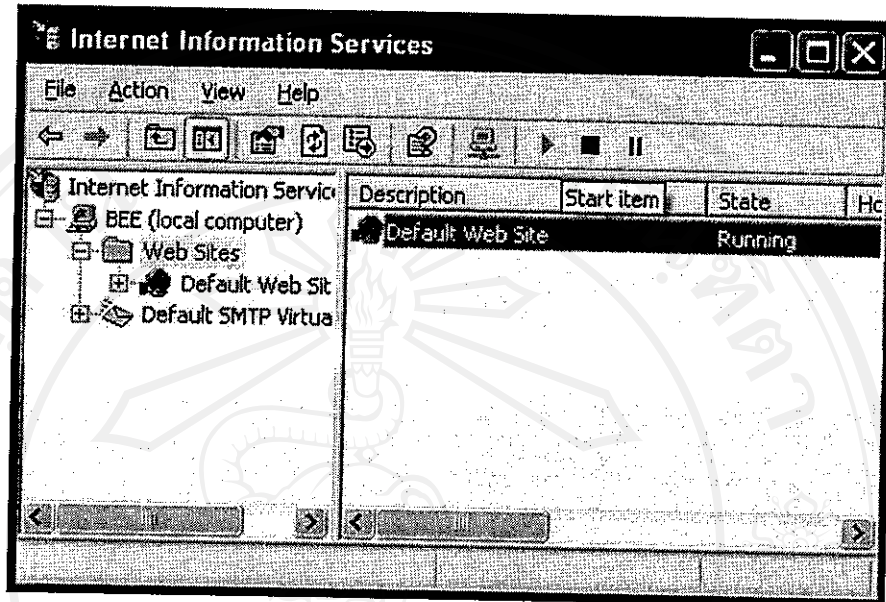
Internet Information Services

File Action View Help

Internet Information Servic
BEE (local computer)
Web Sites
Default Web Sit
Default SMTP Virtua

| Description | Start item | State | Ho |
|---|---|---|---|
| Default Web Site | | Running | |